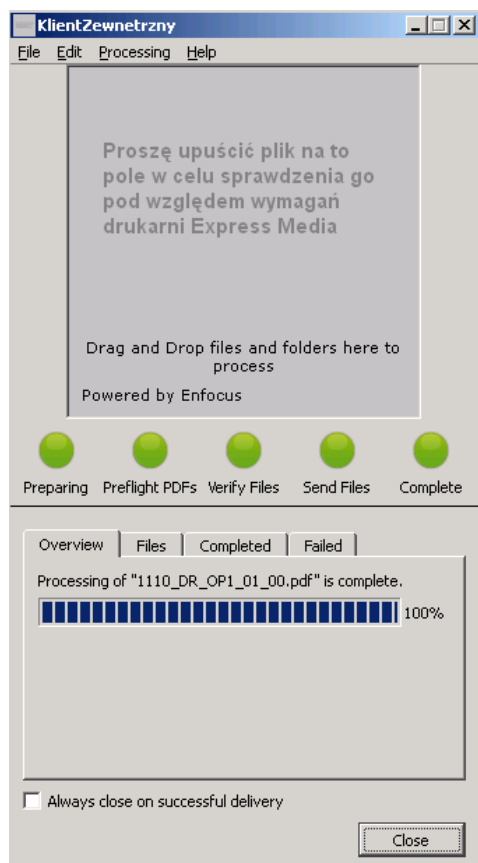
KlientZewnetrzny

File Edit Processing Help

Proszę upuścić plik na to pole w celu sprawdzenia go pod względem wymagań drukarni Express Media

Drag and Drop files and folders here to process

Powered by Enfocus

Preparing Preflight PDFs Verify Files Send Files Complete

Overview Files Completed Failed

Processing of "1110_DR_OP1_01_00.pdf" is complete.

100%

Always close on successful delivery

Close